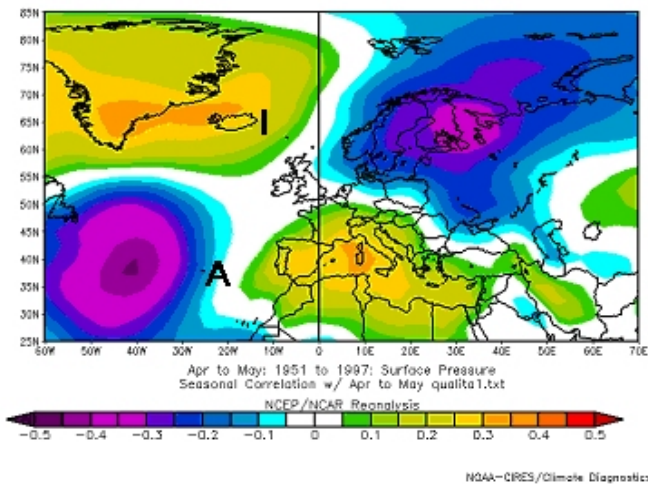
85N
80N
75N
70N
65N
60N
55N
50N
45N
40N
35N
30N
25N

I

A

60W 50W 40W 30W 20W 10W 0 10E 20E 30E 40E 50E 60E 70E

Apr to May: 1951 to 1997: Surface Pressure
Seasonal Correlation w/ Apr to May qualita1.txt
NCEP/NCAR Reanalysis

−0.5 −0.4 −0.3 −0.2 −0.1 0 0.1 0.2 0.3 0.4 0.5

NOAA-CIRES/Climate Diagnostic